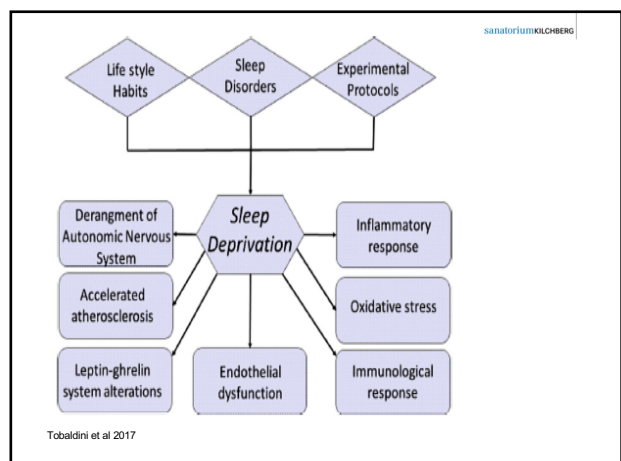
sanatoriumKILCHBERG

Life style Habits

Sleep Disorders

Experimental Protocols

Sleep Deprivation

Derangment of Autonomic Nervous System

Inflammatory response

Accelerated atherosclerosis

Oxidative stress

Leptin-ghrelin system alterations

Endothelial dysfunction

Immunological response

Tobaldini et al 2017